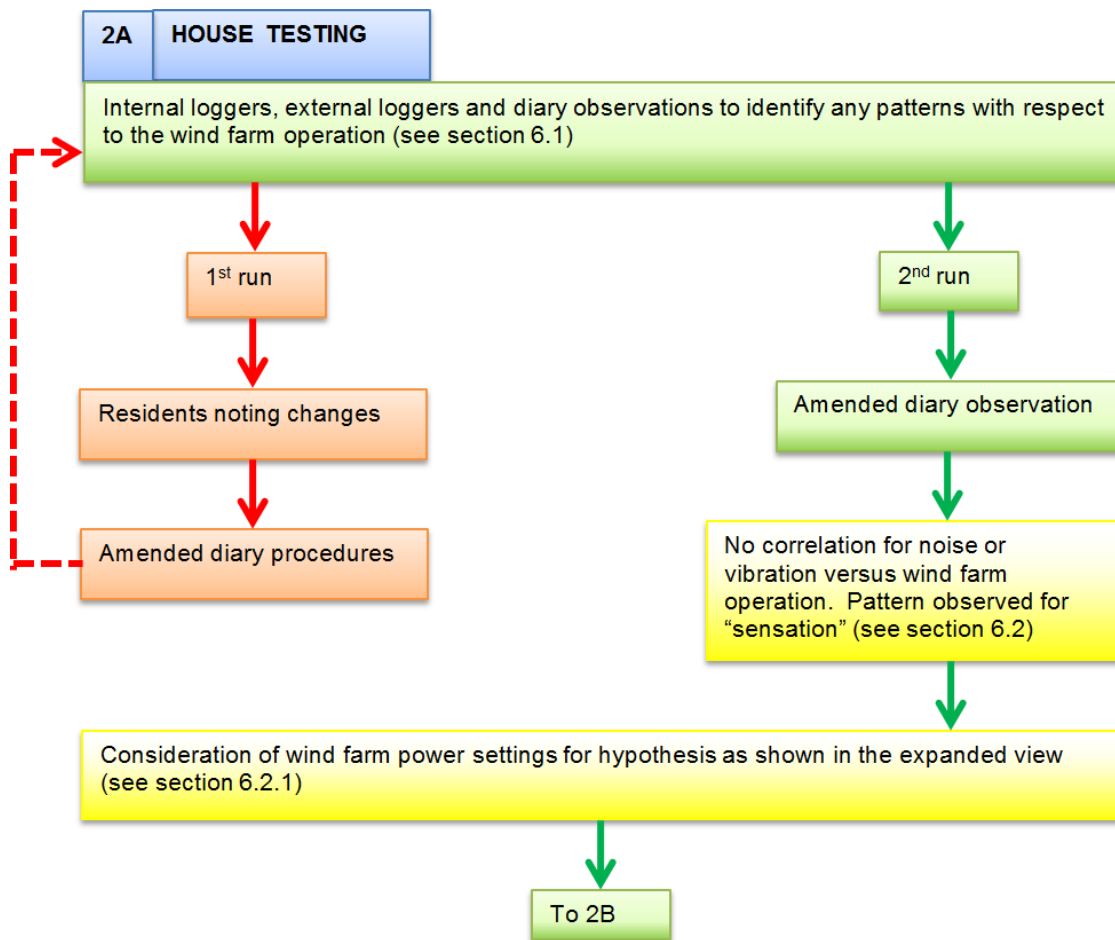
2A HOUSE TESTING

Internal loggers, external loggers and diary observations to identify any patterns with respect to the wind farm operation (see section 6.1)

1$^{st}$ run

Residents noting changes

Amended diary procedures

2$^{nd}$ run

Amended diary observation

No correlation for noise or vibration versus wind farm operation. Pattern observed for "sensation" (see section 6.2)

Consideration of wind farm power settings for hypothesis as shown in the expanded view (see section 6.2.1)

To 2B